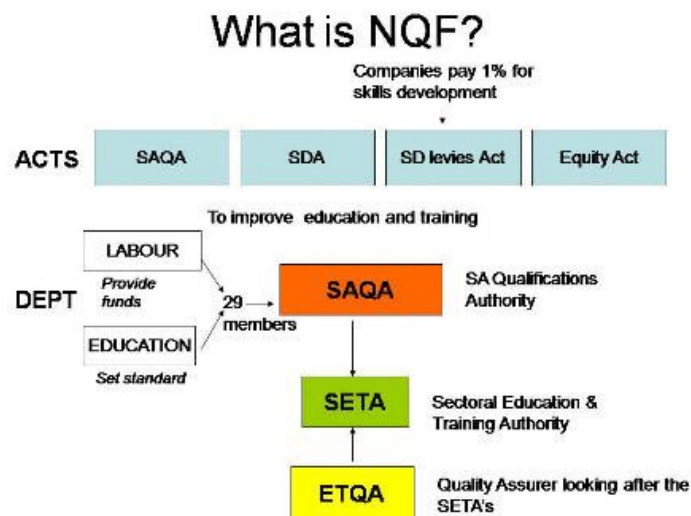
What is NQF?

Companies pay 1% for skills development

ACTS

SAQA

SDA

SD levies Act

Equity Act

To improve education and training

LABOUR

Provide funds

DEPT

29 members

SAQA

SA Qualifications Authority

EDUCATION

Set standard

SETA

Sectoral Education & Training Authority

ETQA

Quality Assurer looking after the SETA's